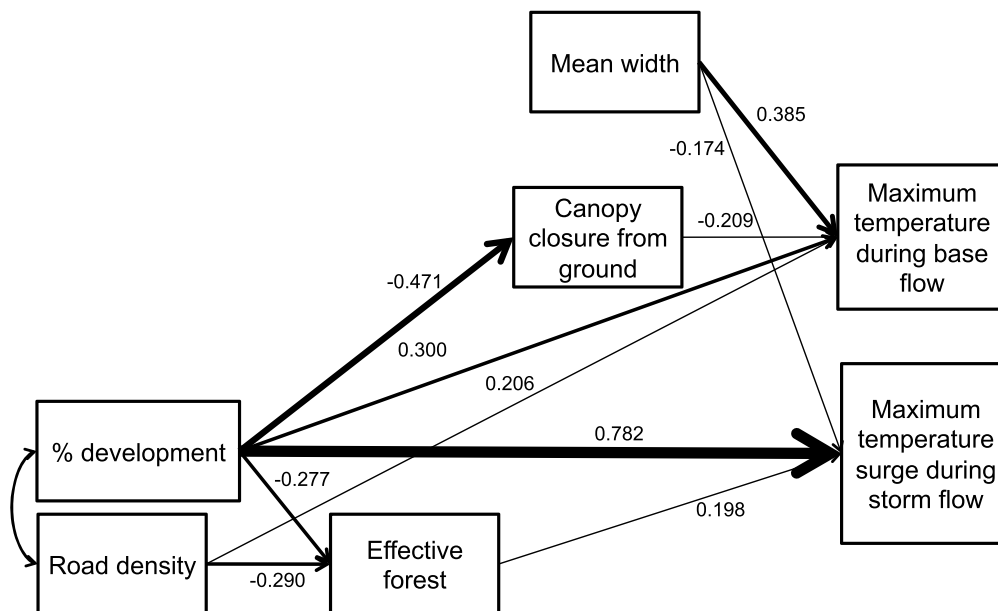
Mean width

0.385

-0.174

Canopy closure from ground

-0.209

Maximum temperature during base flow

-0.471

0.300

0.206

Maximum temperature surge during storm flow

% development

0.782

-0.277

0.198

Road density

-0.290

Effective forest